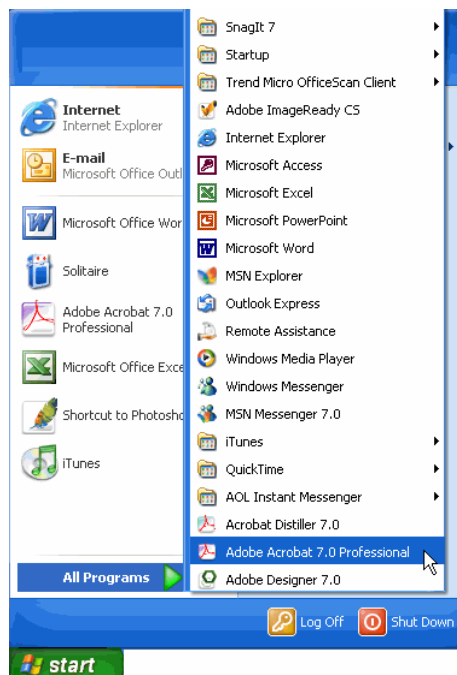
Internet
Internet Explorer
E-mail
Microsoft Office Outl
Microsoft Office Wor
Solitaire
Adobe Acrobat 7.0 Professional
Microsoft Office Exce
Shortcut to Photosho
iTunes
All Programs

SnagIt 7
Startup
Trend Micro OfficeScan Client
Adobe ImageReady CS
Internet Explorer
Microsoft Access
Microsoft Excel
Microsoft PowerPoint
Microsoft Word
MSN Explorer
Outlook Express
Remote Assistance
Windows Media Player
Windows Messenger
MSN Messenger 7.0
iTunes
QuickTime
AOL Instant Messenger
Acrobat Distiller 7.0
Adobe Acrobat 7.0 Professional
Adobe Designer 7.0

Log Off
Shut Down
start